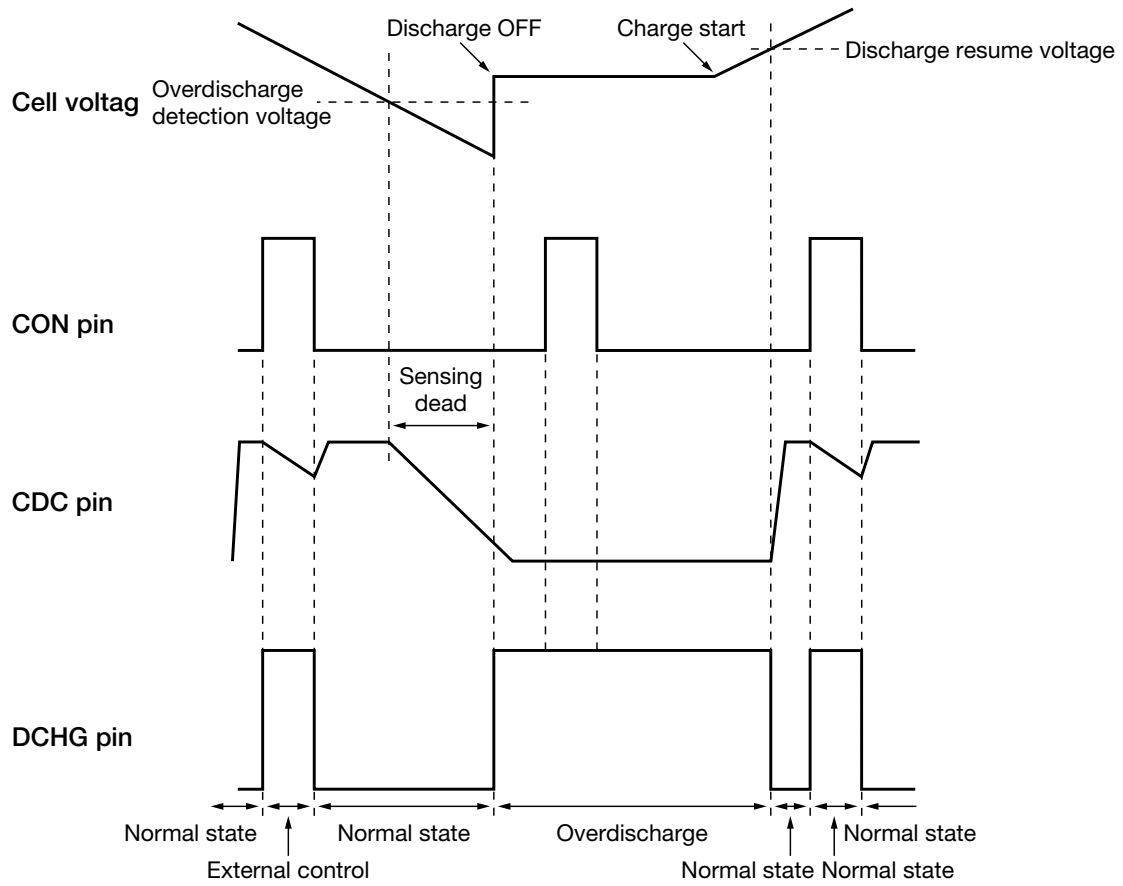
Discharge OFF

Charge start

Discharge resume voltage

Cell voltag

Overdischarge detection voltage

CON pin

Sensing dead

CDC pin

DCHG pin

Normal state

External control

Normal state

Overdischarge

Normal state

Normal state

Normal state